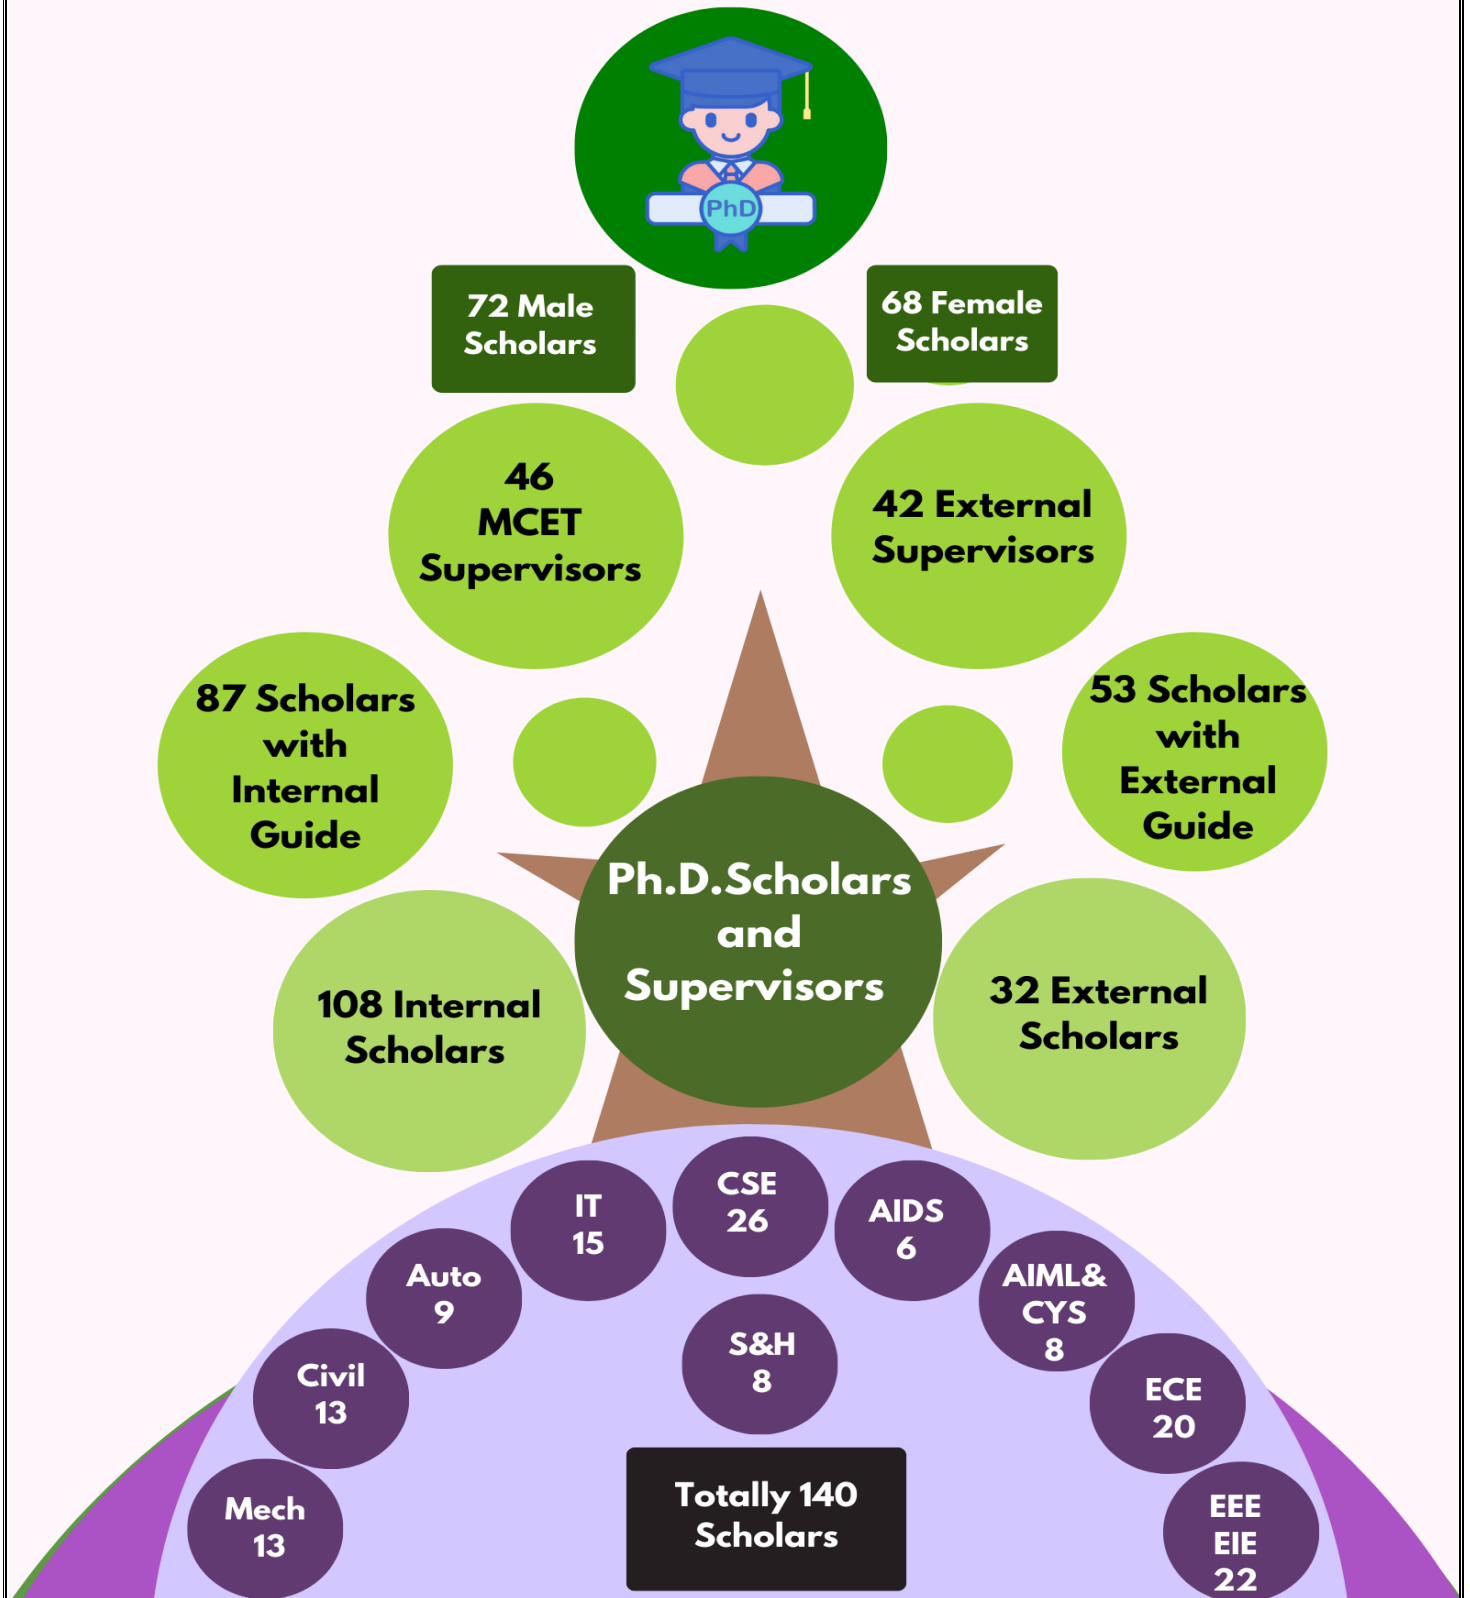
PhD

72 Male Scholars

68 Female Scholars

46 MCET Supervisors

42 External Supervisors

87 Scholars with Internal Guide

53 Scholars with External Guide

Ph.D.Scholars and Supervisors

108 Internal Scholars

32 External Scholars

IT 15

CSE 26

AIDS 6

Auto 9

AIML& CYS 8

S&H 8

Civil 13

ECE 20

Mech 13

Totally 140 Scholars

EEE EIE 22